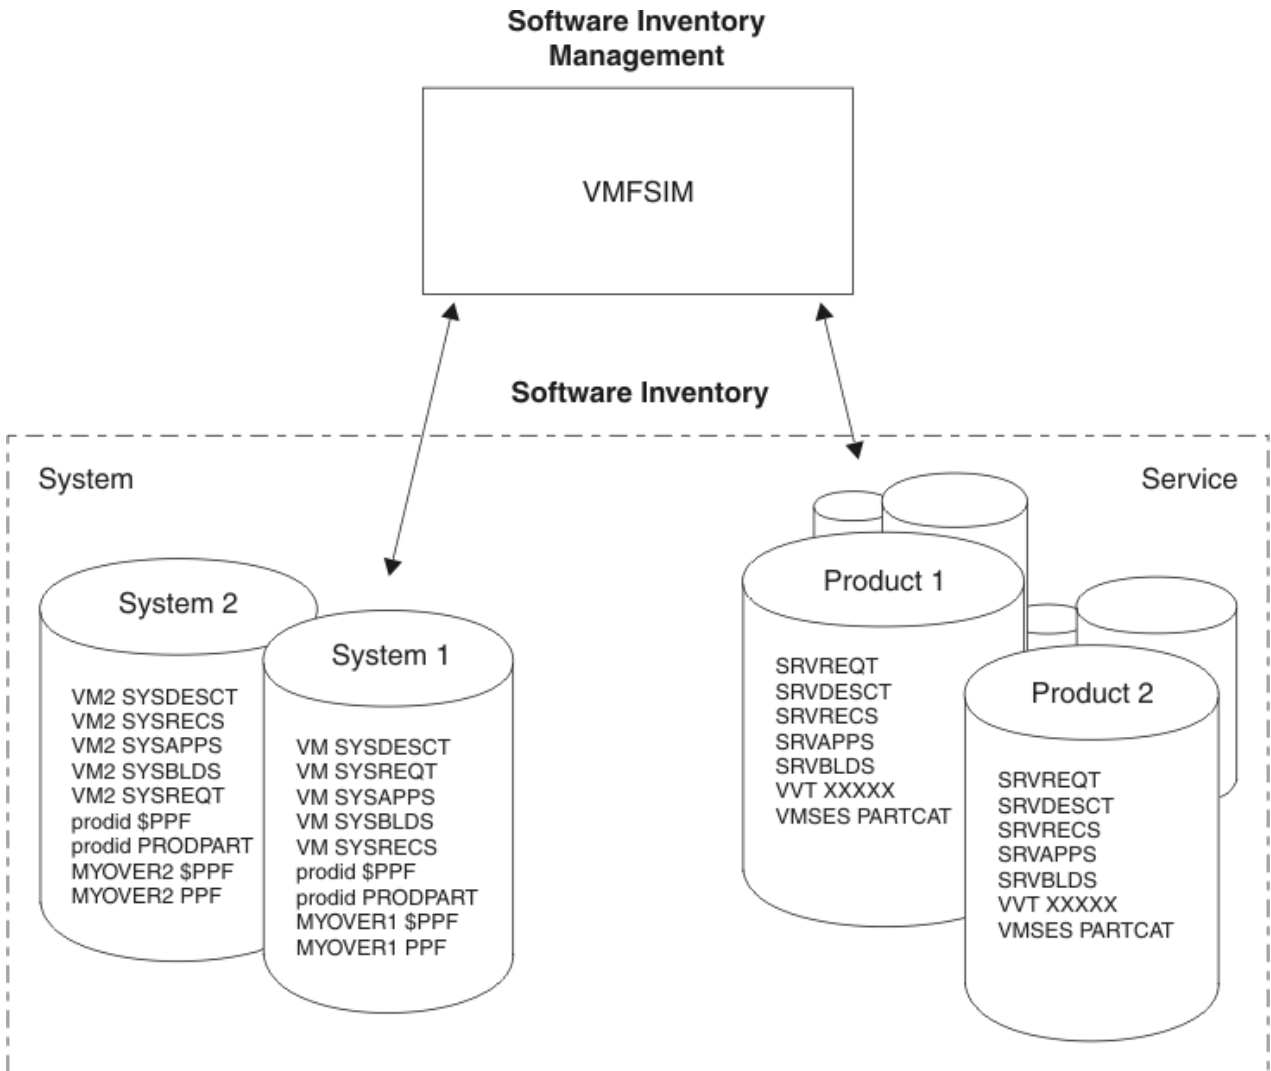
Software Inventory Management

VMFSIM

Software Inventory

System

Service

System 2

VM2 SYSDESCT
VM2 SYSRECS
VM2 SYSAPPS
VM2 SYSBLDS
VM2 SYSREQT
prodid \$PPF
prodid PRODPART
MYOVER2 \$PPF
MYOVER2 PPF

System 1

VM SYSDESCT
VM SYSREQT
VM SYSAPPS
VM SYSBLDS
VM SYSRECS
prodid \$PPF
prodid PRODPART
MYOVER1 \$PPF
MYOVER1 PPF

Product 1

SRVREQT
SRVDESCT
SRVRECS
SRVAPPS
SRVBLDS
VVT XXXXX
VMSES PARTCAT

Product 2

SRVREQT
SRVDESCT
SRVRECS
SRVAPPS
SRVBLDS
VVT XXXXX
VMSES PARTCAT